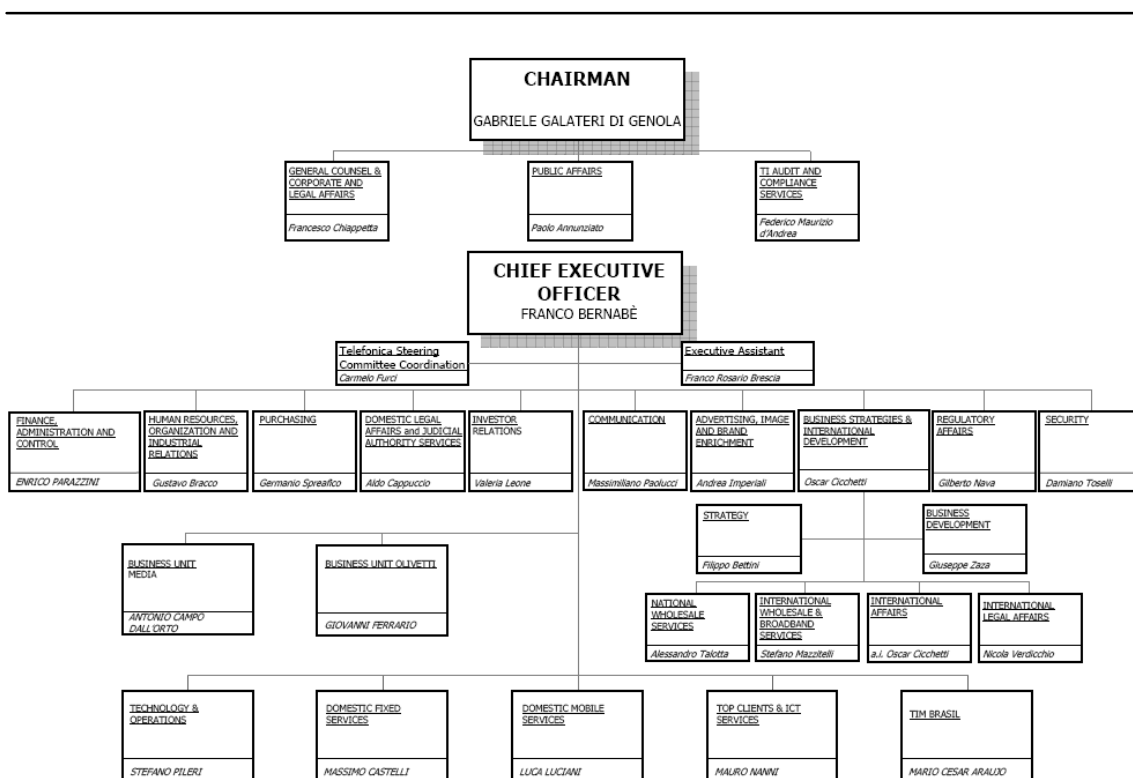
CHAIRMAN

GABRIELE GALATERI DI GENOLA

GENERAL COUNSEL & CORPORATE AND LEGAL AFFAIRS

Francesco Chiappetta

PUBLIC AFFAIRS

Paolo Annunziato

TI AUDIT AND COMPLIANCE SERVICES

Federico Maurizio d'Andrea

CHIEF EXECUTIVE OFFICER

FRANCO BERNABÈ

Telefonica Steering Committee Coordination

Carmelo Furci

Executive Assistant

Franco Rosario Brescia

FINANCE, ADMINISTRATION AND CONTROL

ENRICO PARAZZINI

HUMAN RESOURCES, ORGANIZATION AND INDUSTRIAL RELATIONS

Gustavo Bracco

PURCHASING

Germanio Spreafico

DOMESTIC LEGAL AFFAIRS and JUDICIAL AUTHORITY SERVICES

Aldo Cappuccio

INVESTOR RELATIONS

Valeria Leone

COMMUNICATION

Massimiliano Paolucci

ADVERTISING, IMAGE AND BRAND ENRICHMENT

Andrea Imperiali

BUSINESS STRATEGIES & INTERNATIONAL DEVELOPMENT

Oscar Cicchetti

REGULATORY AFFAIRS

Gilberto Nava

SECURITY

Damiano Toselli

STRATEGY

Filippo Bettini

BUSINESS DEVELOPMENT

Giuseppe Zaza

BUSINESS UNIT MEDIA

ANTONIO CAMPO DALL'ORTO

BUSINESS UNIT OLIVETTI

GIOVANNI FERRARIO

NATIONAL WHOLESALE SERVICES

Alessandro Talotta

INTERNATIONAL WHOLESALE & BROADBAND SERVICES

Stefano Mazzitelli

INTERNATIONAL AFFAIRS

a.i. Oscar Cicchetti

INTERNATIONAL LEGAL AFFAIRS

Nicola Verdicchio

TECHNOLOGY & OPERATIONS

STEFANO PILERI

DOMESTIC FIXED SERVICES

MASSIMO CASTELLI

DOMESTIC MOBILE SERVICES

LUCA LUCIANI

TOP CLIENTS & ICT SERVICES

MAURO NANNI

TIM BRASIL

MARIO CESAR ARAUJO